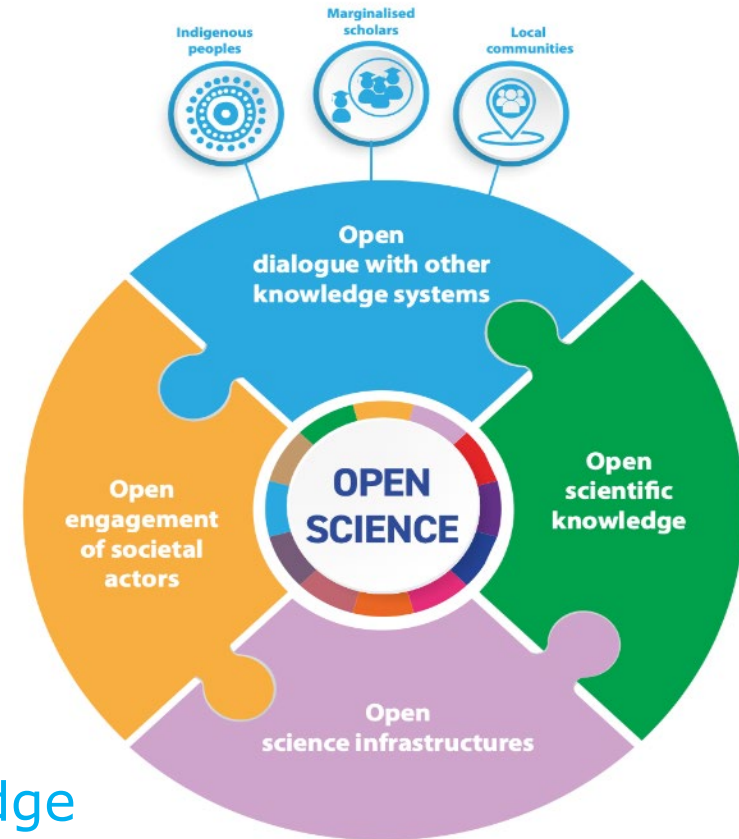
Indigenous peoples

Marginalised scholars

Local communities

Open dialogue with other knowledge systems

Open engagement of societal actors

OPEN SCIENCE

Open scientific knowledge

Open science infrastructures

dge